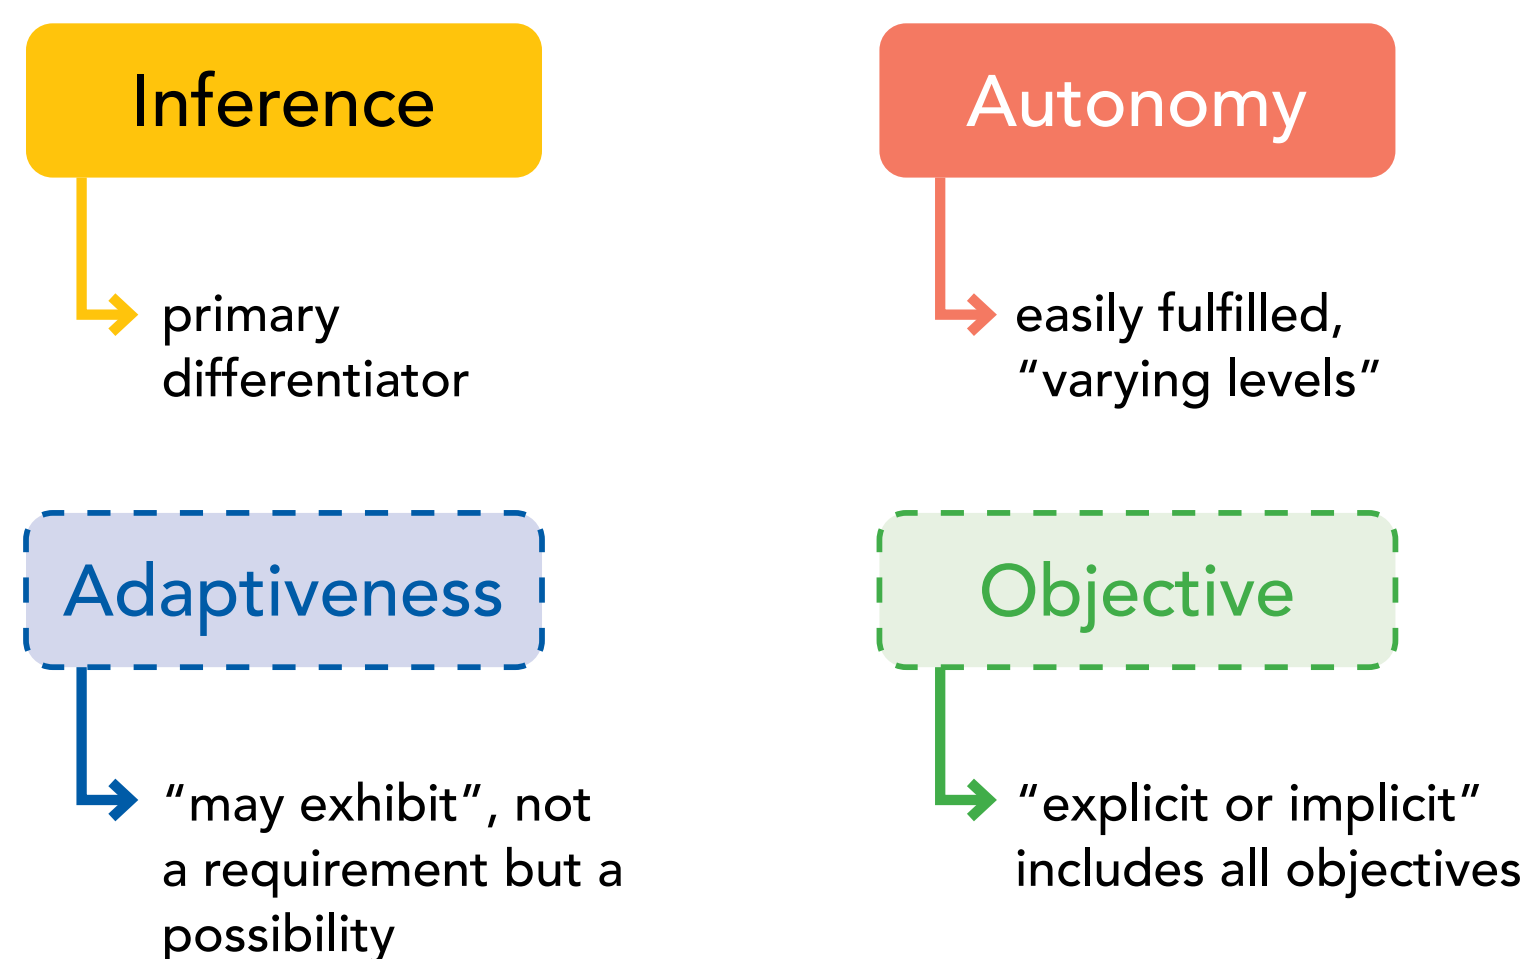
Inference

primary differentiator

Autonomy

easily fulfilled, “varying levels”

Adaptiveness

“may exhibit”, not a requirement but a possibility

Objective

“explicit or implicit” includes all objectives